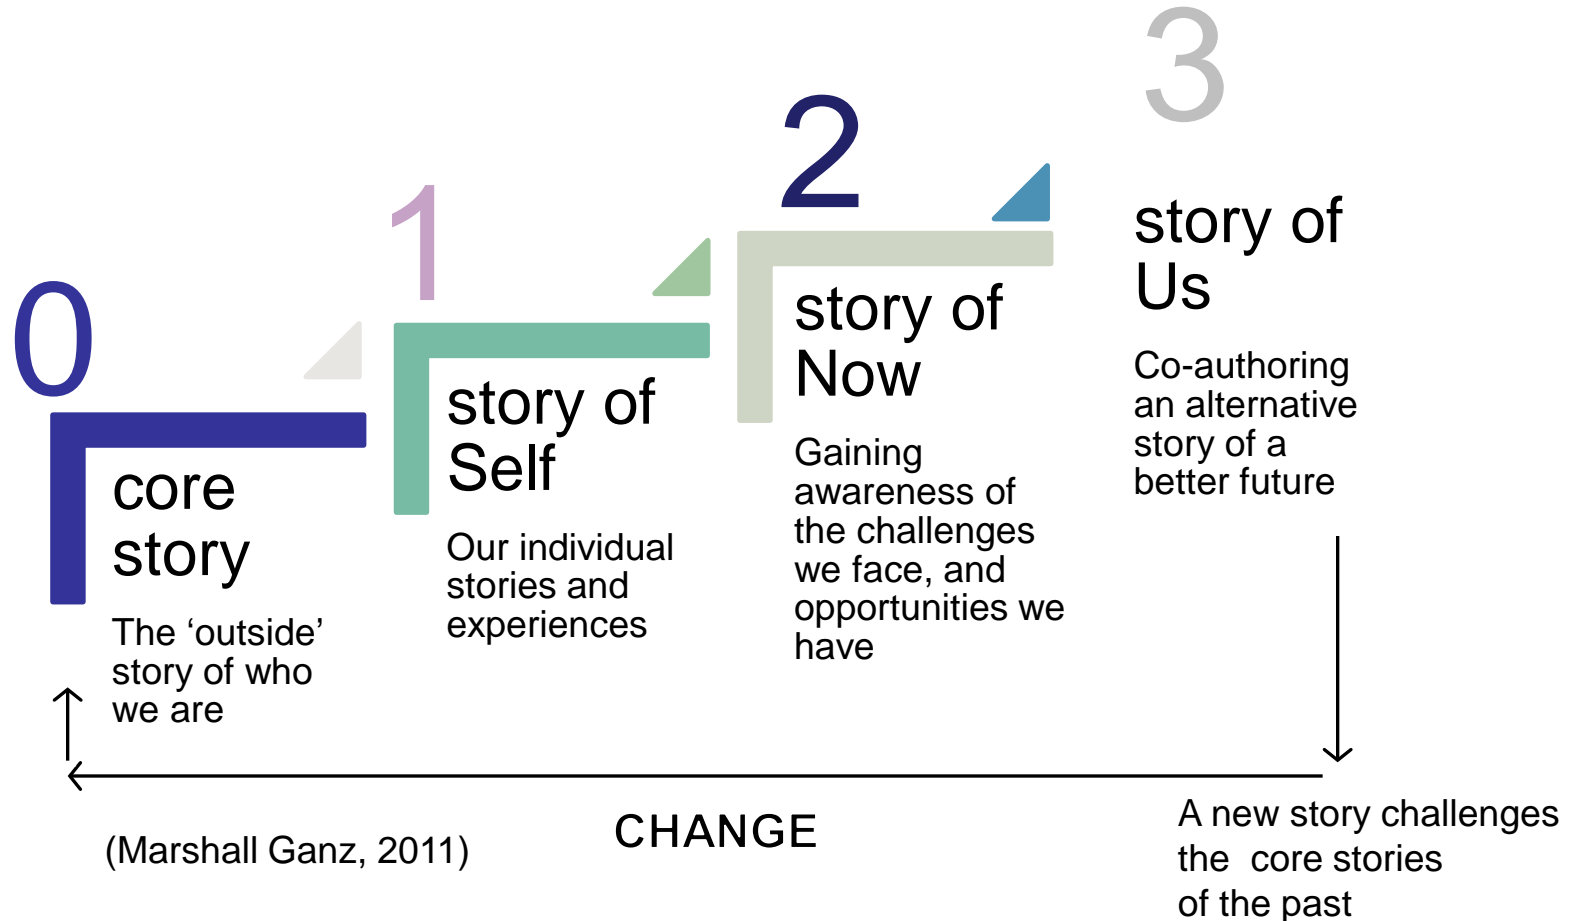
0

core story

The ‘outside’ story of who we are

1

story of Self

Our individual stories and experiences

2

story of Now

Gaining awareness of the challenges we face, and opportunities we have

3

story of Us

Co-authoring an alternative story of a better future

A new story challenges the core stories of the past

CHANGE

(Marshall Ganz, 2011)